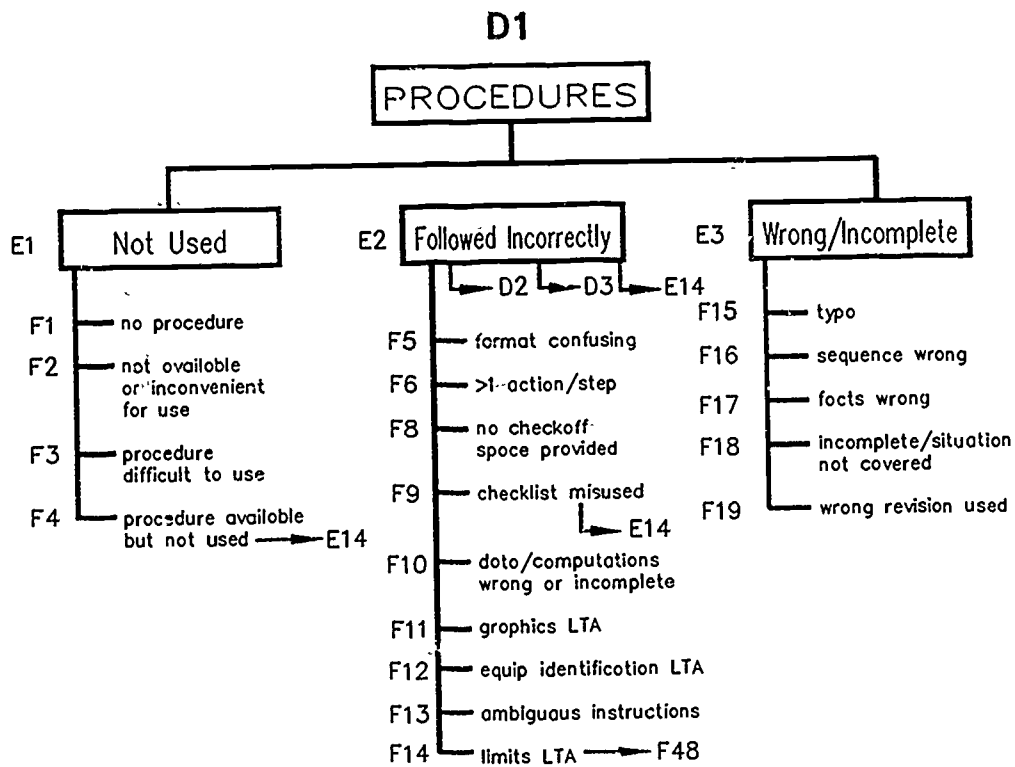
D1

PROCEDURES

E1 Not Used

F1 no procedure

F2 not ovailoble or inconvenient for use

F3 procedure difficult to use

F4 procedure ovailoble but not used → E14

E2 Followed Incorrectly

→ D2 → D3 → E14

F5 format confusing

F6 >1 action/step

F8 no checkoff spoce provided

F9 checklist misused → E14

F10 doto/computations wrong or incomplete

F11 grophics LTA

F12 equip identificotion LTA

F13 ombiguous instructions

F14 limits LTA → F48

E3 Wrong/Incomplete

F15 typo

F16 sequence wrong

F17 focts wrong

F18 incomplete/situation not covered

F19 wrong revision used